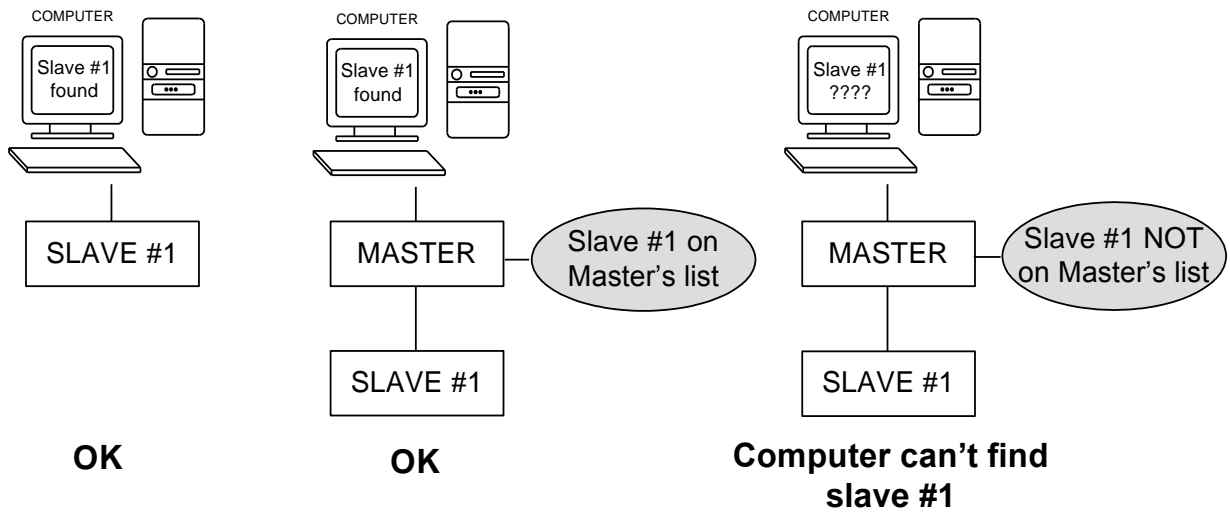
COMPUTER

Slave #1 found

SLAVE #1

OK

COMPUTER

Slave #1 found

MASTER

Slave #1 on Master’s list

SLAVE #1

OK

COMPUTER

Slave #1 ????

MASTER

Slave #1 NOT on Master’s list

SLAVE #1

Computer can’t find slave #1